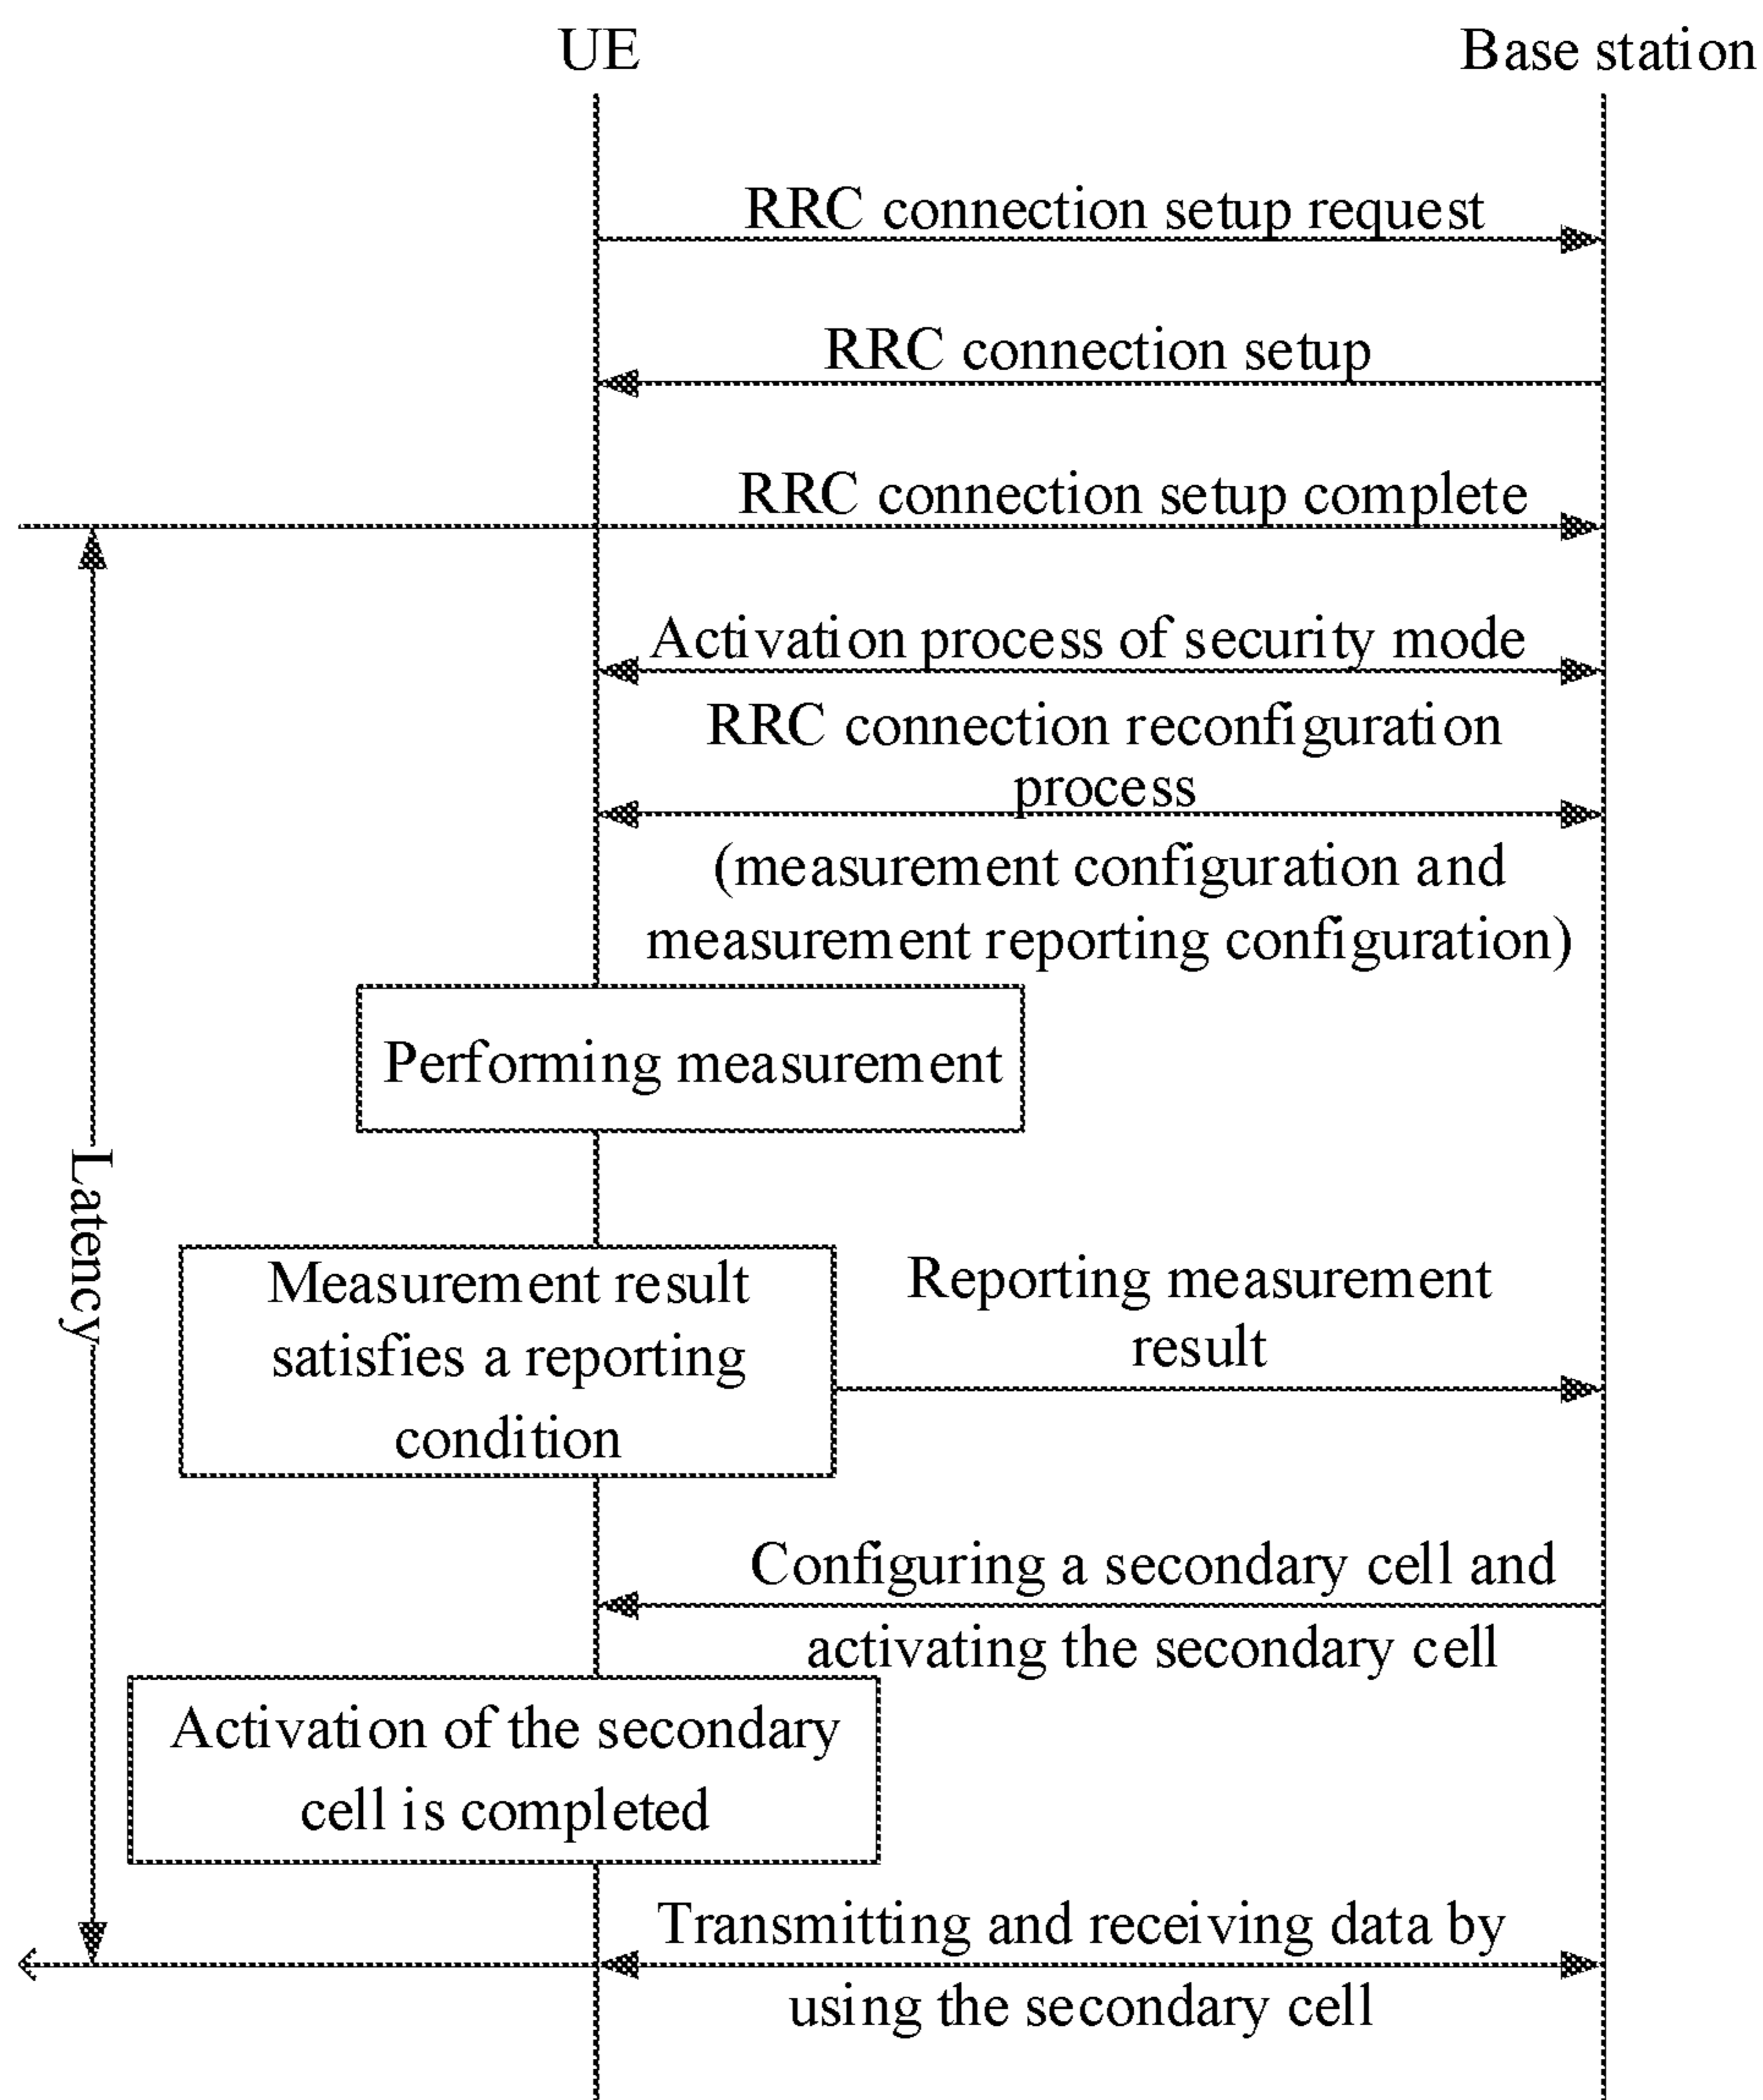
UE

Base station

RRC connection setup request

RRC connection setup

RRC connection setup complete

Activation process of security mode

RRC connection reconfiguration process

(measurement configuration and measurement reporting configuration)

Performing measurement

Latency

Measurement result satisfies a reporting condition

Reporting measurement result

Configuring a secondary cell and activating the secondary cell

Activation of the secondary cell is completed

Transmitting and receiving data by using the secondary cell